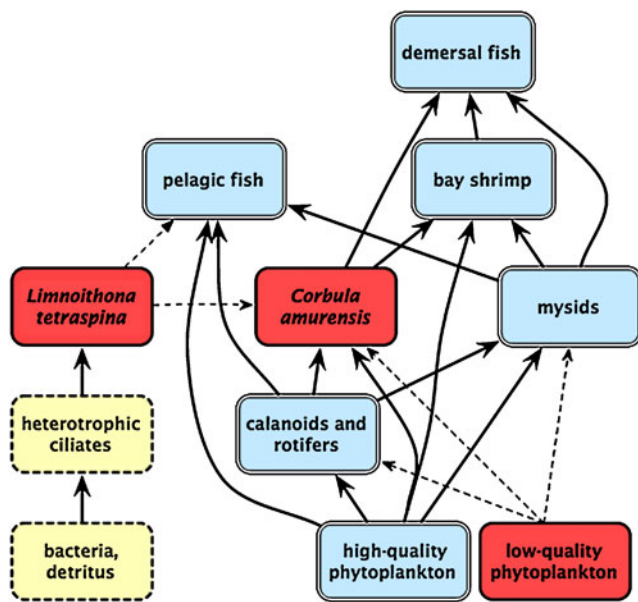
demersal fish

pelagic fish

bay shrimp

Limnoithona tetraspina

Corbula amurensis

mysids

heterotrophic ciliates

calanoids and rotifers

bacteria, detritus

high-quality phytoplankton

low-quality phytoplankton